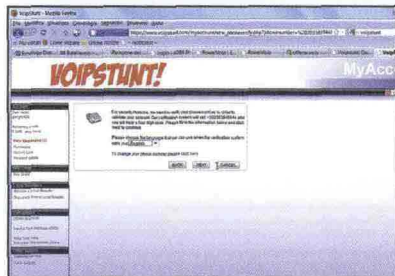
VoipStunt - Mozilla Firefox

https://www.voipstunt.com/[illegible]

VOIPSTUNT!

MyAcco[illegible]

For security reasons, we need to verify your phone number to activate. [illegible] you will receive a phone call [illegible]. Please fill in the information below and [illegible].

Please choose the language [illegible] verification system.

English

To change your phone number please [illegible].

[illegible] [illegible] Cancel